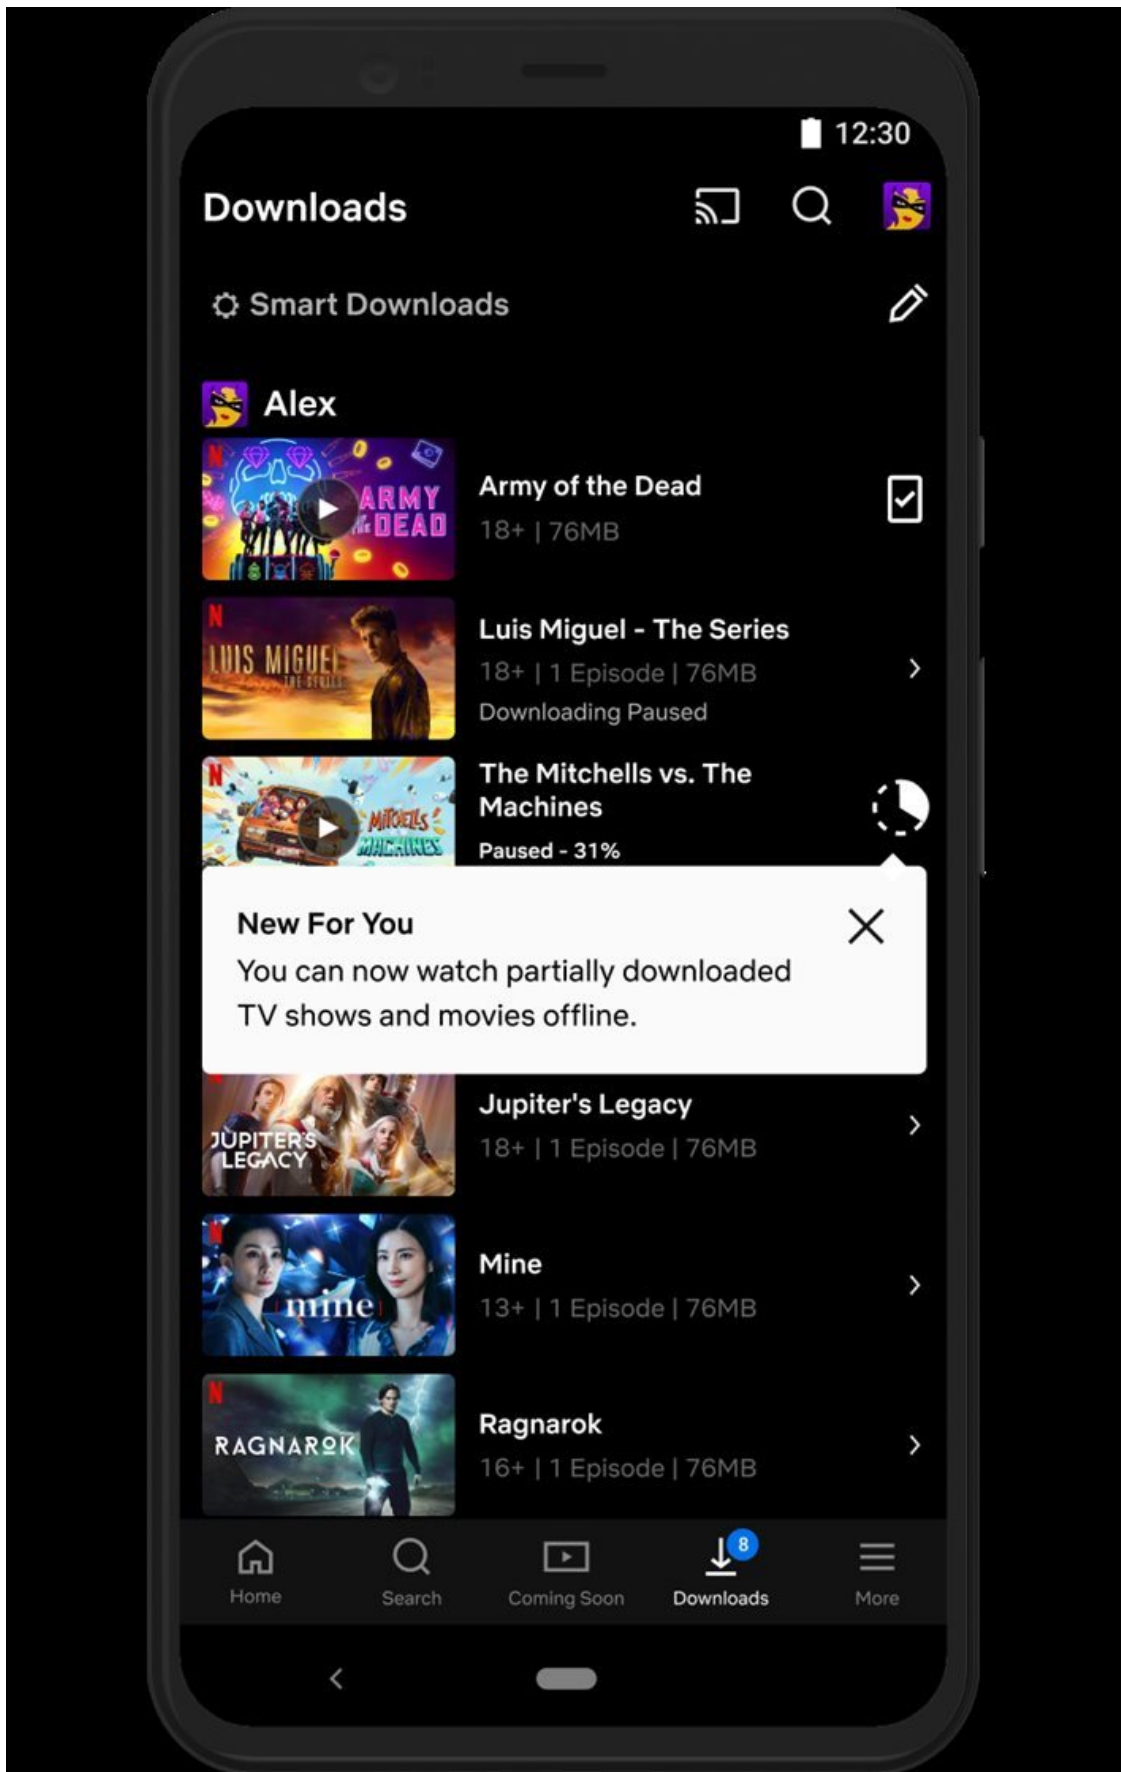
12:30

Downloads

Smart Downloads

Alex

ARMY OF THE DEAD

Army of the Dead
18+ | 76MB

LUIS MIGUEL THE SERIES

Luis Miguel - The Series
18+ | 1 Episode | 76MB
Downloading Paused

MITCHELLS MACHINES

The Mitchells vs. The Machines
Paused - 31%

New For You
You can now watch partially downloaded TV shows and movies offline.

JUPITER'S LEGACY

Jupiter's Legacy
18+ | 1 Episode | 76MB

mine

Mine
13+ | 1 Episode | 76MB

RAGNAROK

Ragnarok
16+ | 1 Episode | 76MB

Home
Search
Coming Soon
8
Downloads
More